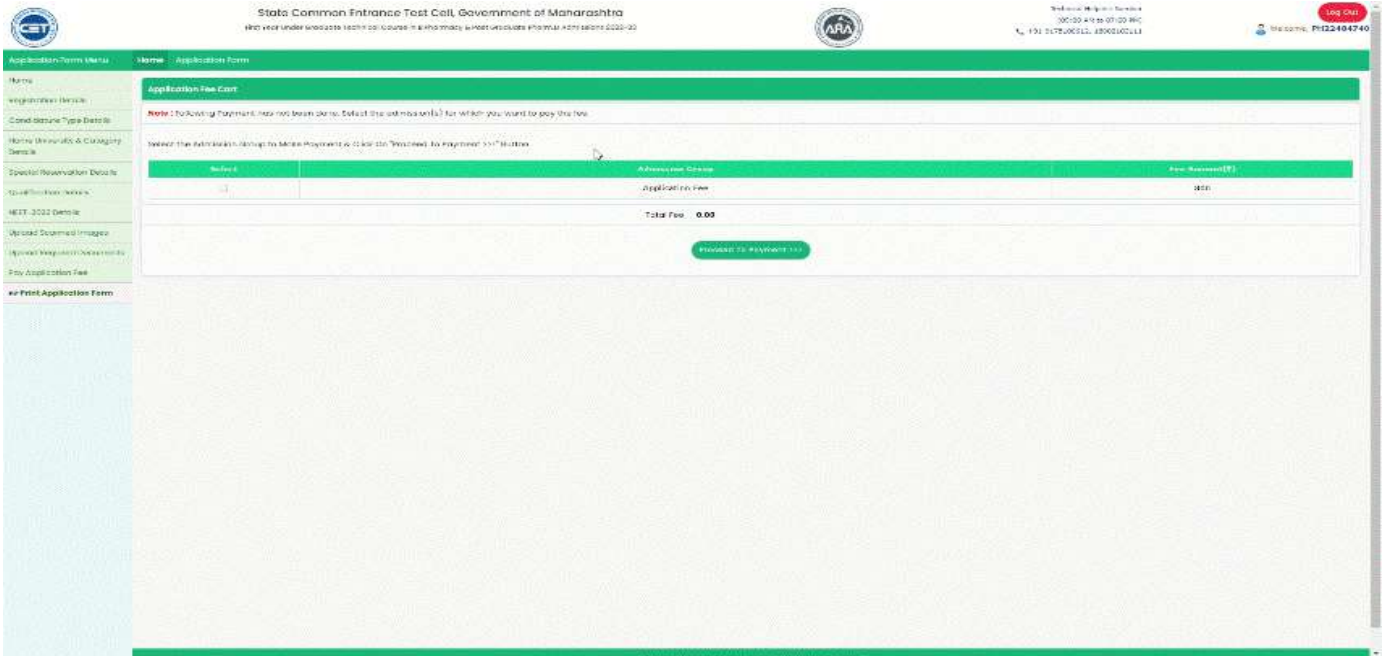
CET

State Common Entrance Test Cell, Government of Maharashtra

First Year Under Graduate Technical Course in B.Pharmacy & Post Graduate Pharm.D Admissions 2022-23

ARA

Technical Helpline Number
(10:00 AM to 07:00 PM)
+91 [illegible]

Log Out

Welcome, PH22404740

Application Form Menu

Home

Registration Details

Candidature Type Details

Home University & Category Details

Special Reservation Details

Qualification Details

NEET-2022 Details

Upload Scanned Images

Upload Required Documents

Pay Application Fee

Print Application Form

Home Application Form

Application Fee Cart

Note : Following Payment has not been done. Select the admission(s) for which you want to pay the fee.

Select the Admission Group to Make Payment & Click On "Proceed To Payment >>>" Button

| Select | Admission Group | Fee Amount(₹) |
|---|---|---|
| | Application Fee | 800 |

Total Fee 0.00

Proceed To Payment >>>